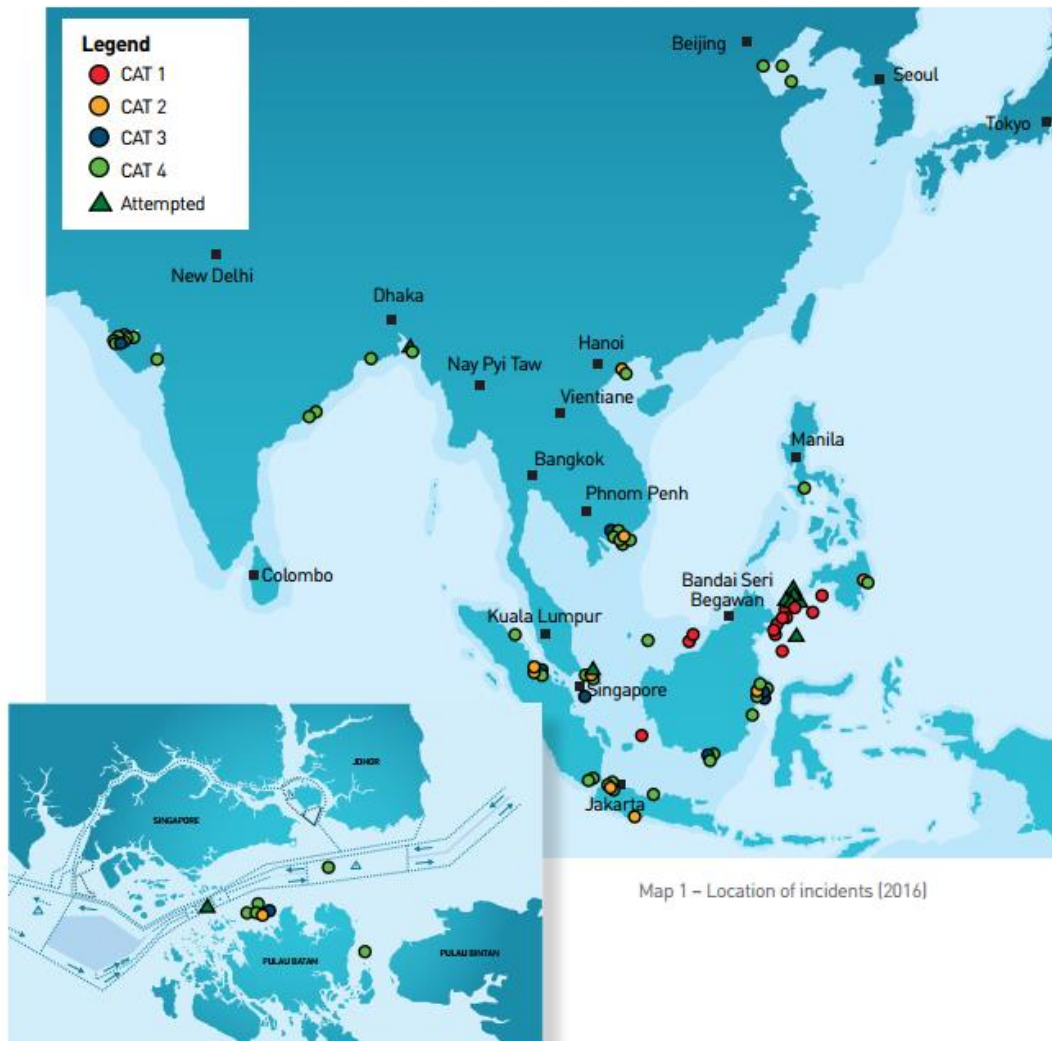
Legend
CAT 1
CAT 2
CAT 3
CAT 4
Attempted

Beijing
Seoul
Tokyo
New Delhi
Dhaka
Hanoi
Nay Pyi Taw
Vientiane
Manila
Bangkok
Phnom Penh
Colombo
Bandai Seri Begawan
Kuala Lumpur
Singapore
Jakarta

JOHOR
SINGAPORE
PULAU BATAM
PULAU BINTAN

Map 1 – Location of incidents (2016)